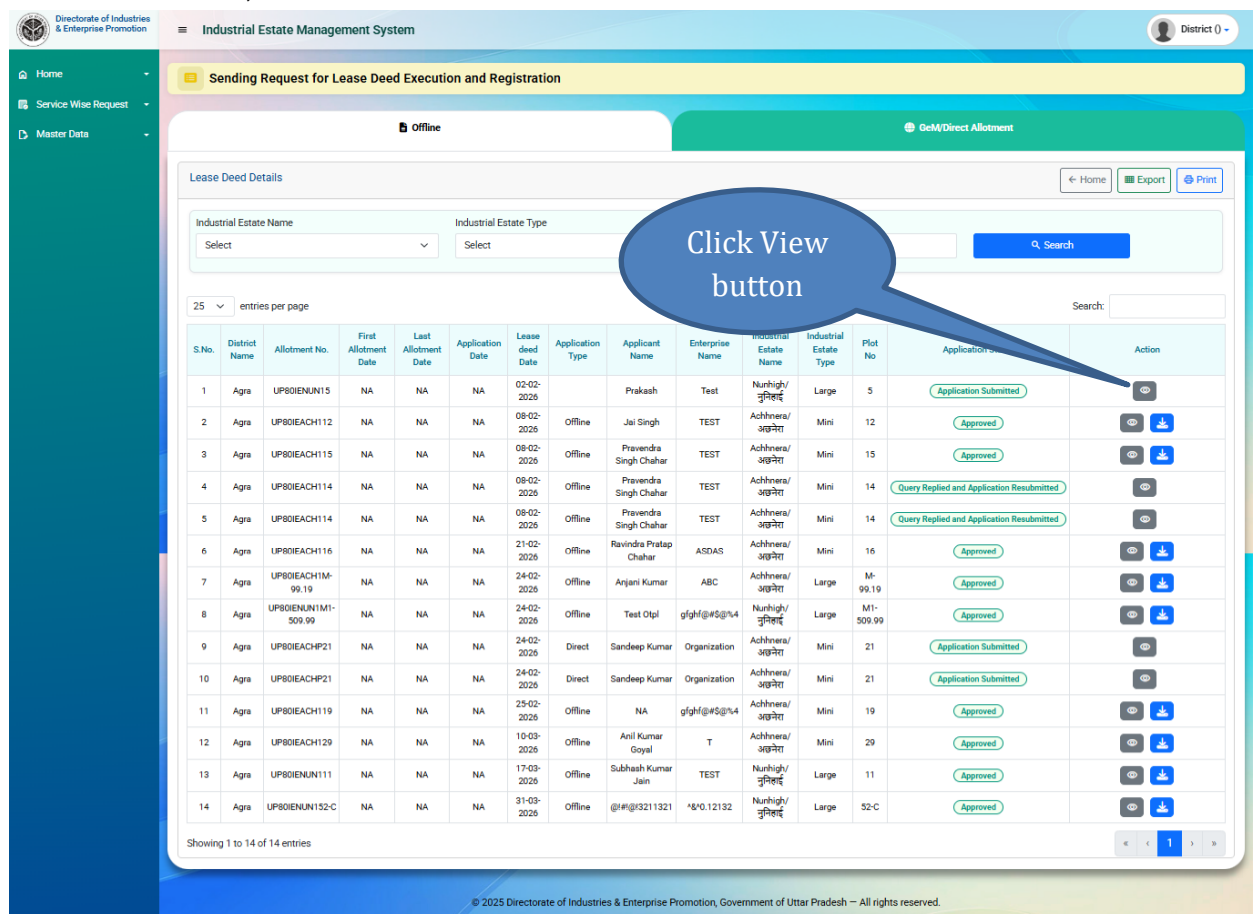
Directorate of Industries & Enterprise Promotion

Industrial Estate Management System

District ()

Home

Service Wise Request

Master Data

Sending Request for Lease Deed Execution and Registration

Offline

GeM/Direct Allotment

Lease Deed Details

← Home

Export

Print

Industrial Estate Name

Select

Industrial Estate Type

Select

Search

Click View button

25 entries per page

Search:

| S.No. | District Name | Allotment No. | First Allotment Date | Last Allotment Date | Application Date | Lease deed Date | Application Type | Applicant Name | Enterprise Name | Industrial Estate Name | Industrial Estate Type | Plot No | Application St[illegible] | Action |
|---|---|---|---|---|---|---|---|---|---|---|---|---|---|---|
| 1 | Agra | UP80IENUN15 | NA | NA | NA | 02-02-2026 | | Prakash | Test | Nunhigh/ नुनिहाई | Large | 5 | Application Submitted | |
| 2 | Agra | UP80IEACH112 | NA | NA | NA | 08-02-2026 | Offline | Jai Singh | TEST | Achhnera/ अछनेरा | Mini | 12 | Approved | |
| 3 | Agra | UP80IEACH115 | NA | NA | NA | 08-02-2026 | Offline | Pravendra Singh Chahar | TEST | Achhnera/ अछनेरा | Mini | 15 | Approved | |
| 4 | Agra | UP80IEACH114 | NA | NA | NA | 08-02-2026 | Offline | Pravendra Singh Chahar | TEST | Achhnera/ अछनेरा | Mini | 14 | Query Replied and Application Resubmitted | |
| 5 | Agra | UP80IEACH114 | NA | NA | NA | 08-02-2026 | Offline | Pravendra Singh Chahar | TEST | Achhnera/ अछनेरा | Mini | 14 | Query Replied and Application Resubmitted | |
| 6 | Agra | UP80IEACH116 | NA | NA | NA | 21-02-2026 | Offline | Ravindra Pratap Chahar | ASDAS | Achhnera/ अछनेरा | Mini | 16 | Approved | |
| 7 | Agra | UP80IEACH1M-99.19 | NA | NA | NA | 24-02-2026 | Offline | Anjani Kumar | ABC | Achhnera/ अछनेरा | Large | M-99.19 | Approved | |
| 8 | Agra | UP80IENUN1M1-509.99 | NA | NA | NA | 24-02-2026 | Offline | Test Otpl | gfghf@#$@%4 | Nunhigh/ नुनिहाई | Large | M1-509.99 | Approved | |
| 9 | Agra | UP80IEACHP21 | NA | NA | NA | 24-02-2026 | Direct | Sandeep Kumar | Organization | Achhnera/ अछनेरा | Mini | 21 | Application Submitted | |
| 10 | Agra | UP80IEACHP21 | NA | NA | NA | 24-02-2026 | Direct | Sandeep Kumar | Organization | Achhnera/ अछनेरा | Mini | 21 | Application Submitted | |
| 11 | Agra | UP80IEACH119 | NA | NA | NA | 25-02-2026 | Offline | NA | gfghf@#$@%4 | Achhnera/ अछनेरा | Mini | 19 | Approved | |
| 12 | Agra | UP80IEACH129 | NA | NA | NA | 10-03-2026 | Offline | Anil Kumar Goyal | T | Achhnera/ अछनेरा | Mini | 29 | Approved | |
| 13 | Agra | UP80IENUN111 | NA | NA | NA | 17-03-2026 | Offline | Subhash Kumar Jain | TEST | Nunhigh/ नुनिहाई | Large | 11 | Approved | |
| 14 | Agra | UP80IENUN152-C | NA | NA | NA | 31-03-2026 | Offline | @!#!@!3211321 | ^&^0.12132 | Nunhigh/ नुनिहाई | Large | 52-C | Approved | |

Showing 1 to 14 of 14 entries

« ‹ 1 › »

© 2025 Directorate of Industries & Enterprise Promotion, Government of Uttar Pradesh — All rights reserved.